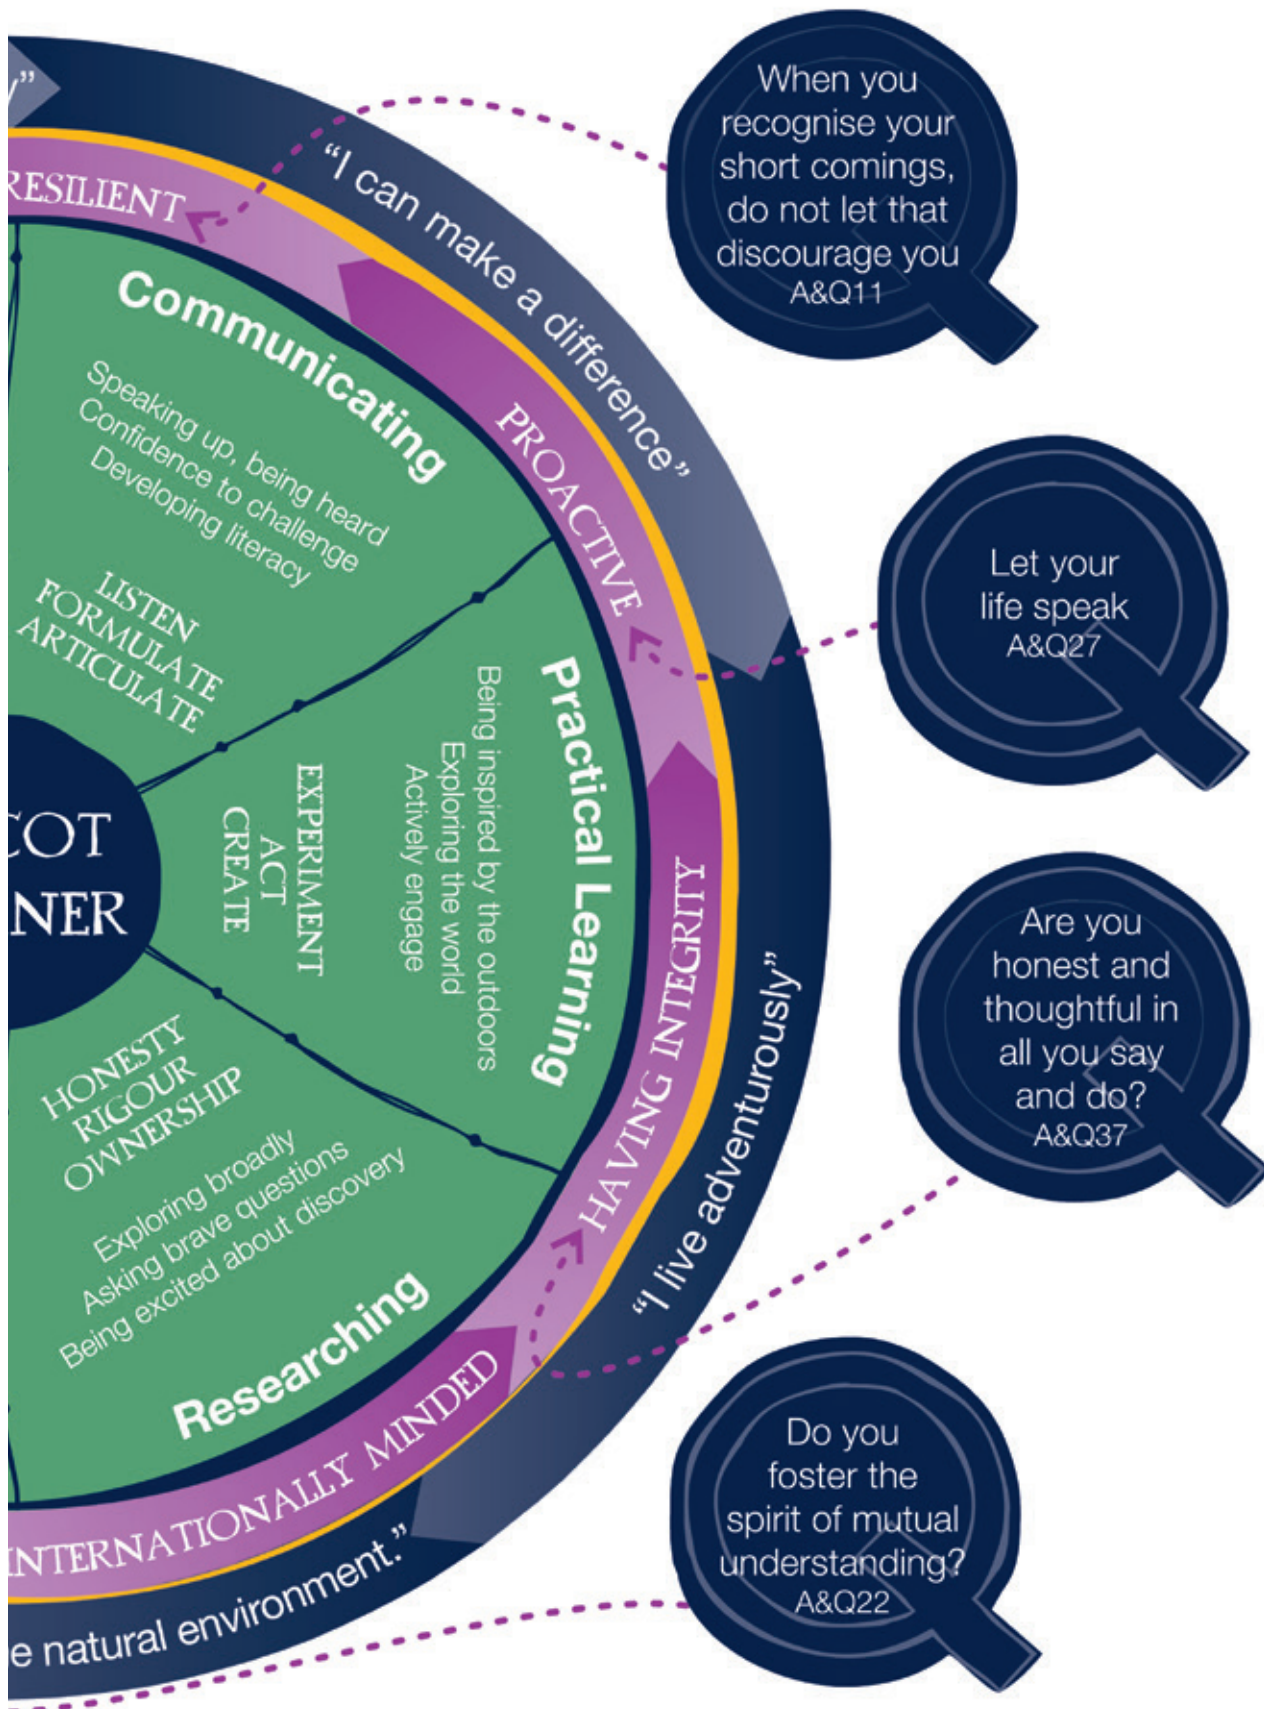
y"

RESILIENT

"I can make a difference"

When you recognise your short comings, do not let that discourage you
A&Q11

Communicating

Speaking up, being heard
Confidence to challenge
Developing literacy

LISTEN
FORMULATE
ARTICULATE

PROACTIVE

Let your life speak
A&Q27

COT
NER

EXPERIMENT
ACT
CREATE

Being inspired by the outdoors
Exploring the world
Actively engage

Practical Learning

HAVING INTEGRITY

"I live adventurously"

Are you honest and thoughtful in all you say and do?
A&Q37

HONESTY
RIGOUR
OWNERSHIP

Exploring broadly
Asking brave questions
Being excited about discovery

Researching

INTERNATIONALLY MINDED

e natural environment."

Do you foster the spirit of mutual understanding?
A&Q22